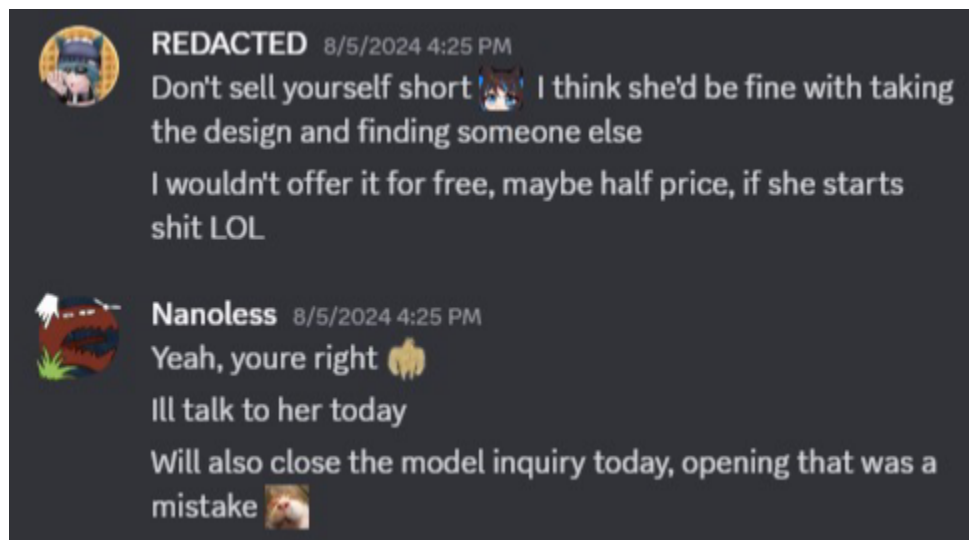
REDACTED 8/5/2024 4:25 PM
Don't sell yourself short I think she'd be fine with taking the design and finding someone else
I wouldn't offer it for free, maybe half price, if she starts shit LOL

Nanoless 8/5/2024 4:25 PM
Yeah, youre right
Ill talk to her today
Will also close the model inquiry today, opening that was a mistake